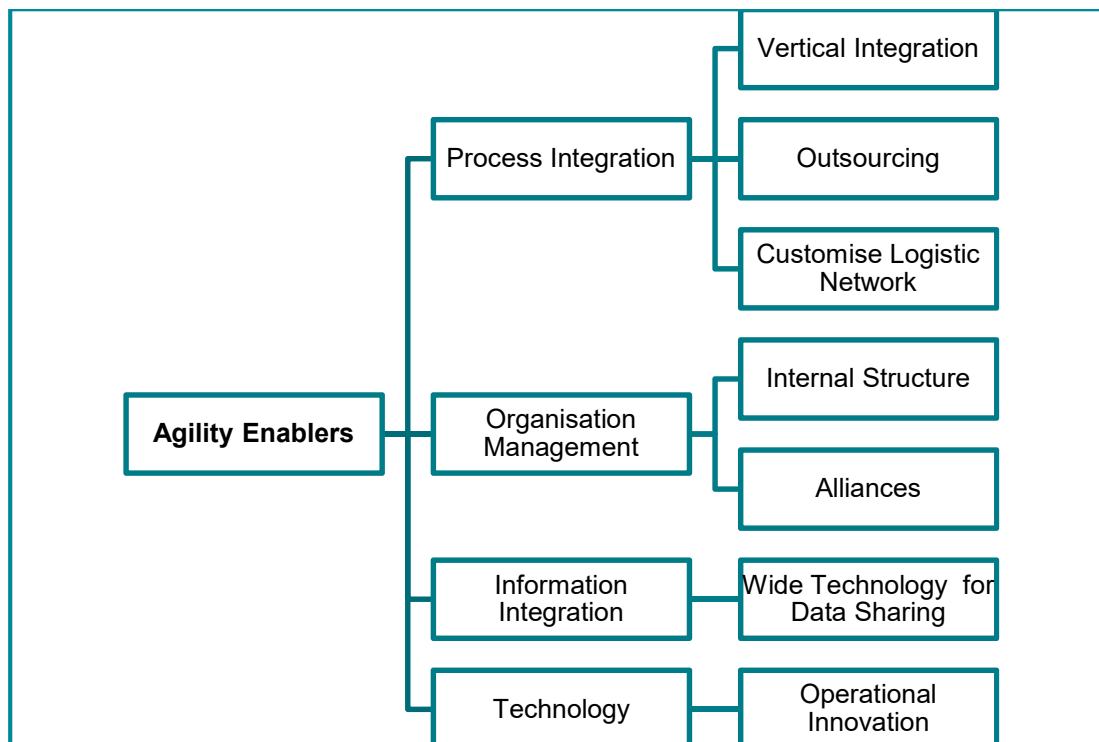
Agility Enablers

Process Integration

Vertical Integration

Outsourcing

Customise Logistic Network

Organisation Management

Internal Structure

Alliances

Information Integration

Wide Technology for Data Sharing

Technology

Operational Innovation